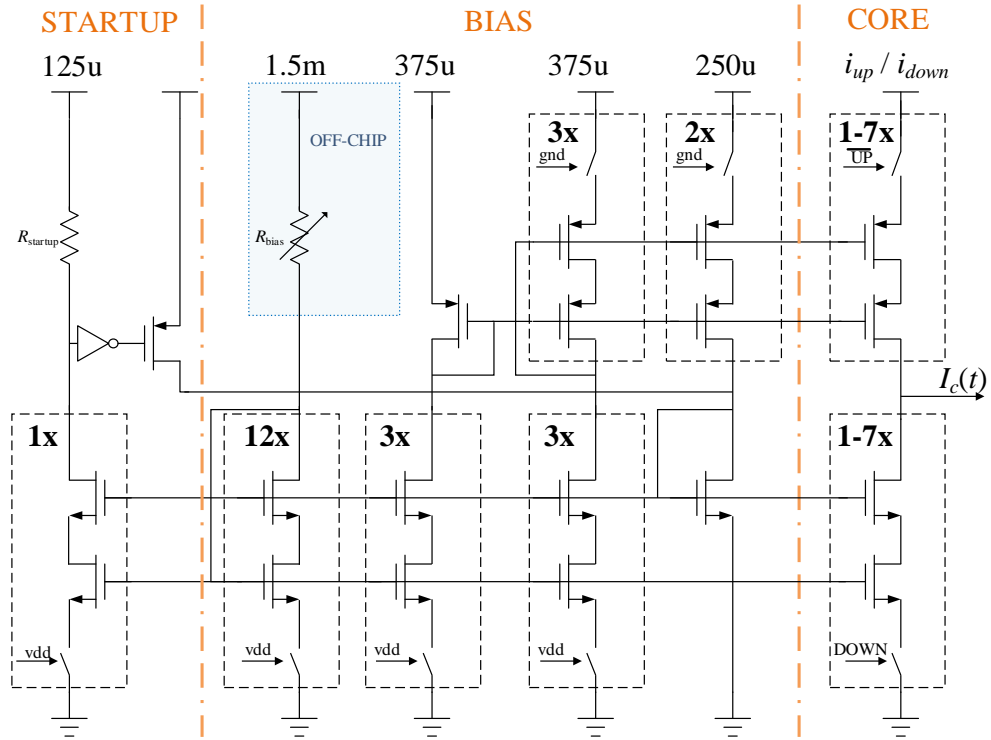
STARTUP

BIAS

CORE

125u

1.5m

375u

375u

250u

$i_{up}$ / $i_{down}$

OFF-CHIP

3x

2x

1-7x

gnd

gnd

$\overline{UP}$

$R_{startup}$

$R_{bias}$

$I_c(t)$

1x

12x

3x

3x

1-7x

vdd

vdd

vdd

vdd

DOWN